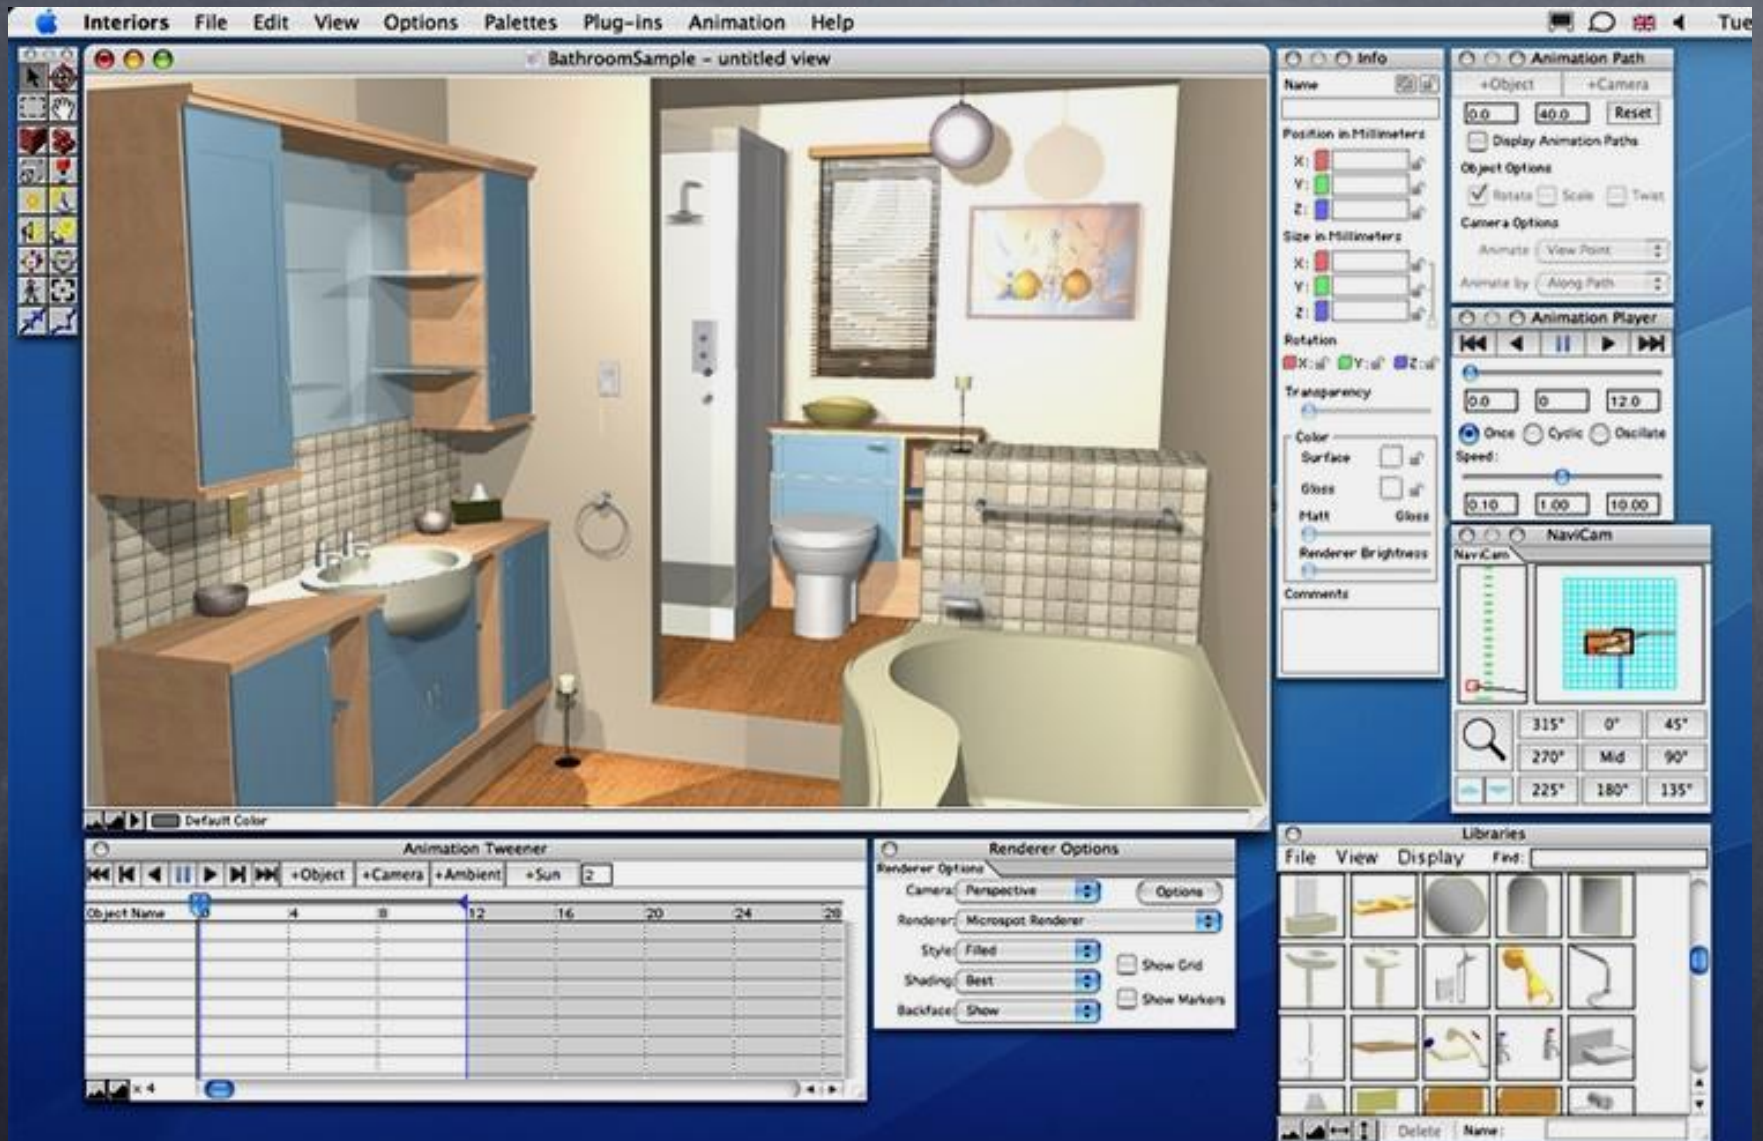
Interiors File Edit View Options Palettes Plug-ins Animation Help Tue

BathroomSample - untitled view

Default Color

Info
Name
Position in Millimeters
X:
Y:
Z:
Size in Millimeters
X:
Y:
Z:
Rotation
X: Y: Z:
Transparency
Color
Surface
Gloss
Matt Gloss
Renderer Brightness
Comments

Animation Path
+Object +Camera
0.0 40.0 Reset
Display Animation Paths
Object Options
Rotate Scale Twist
Camera Options
Animate View Point
Animate by Along Path

Animation Player
0.0 0 12.0
Once Cyclic Oscillate
Speed:
0.10 1.00 10.00

NaviCam
NaviCam
315° 0° 45°
270° Mid 90°
225° 180° 135°

Animation Tweener
+Object +Camera +Ambient +Sun 2
Object Name 0 4 8 12 16 20 24 28
x 4

Renderer Options
Renderer Options
Camera: Perspective Options
Renderer: Microspot Renderer
Style: Filled Show Grid
Shading: Best Show Markers
Backface: Show

Libraries
File View Display Find:
Delete Name: